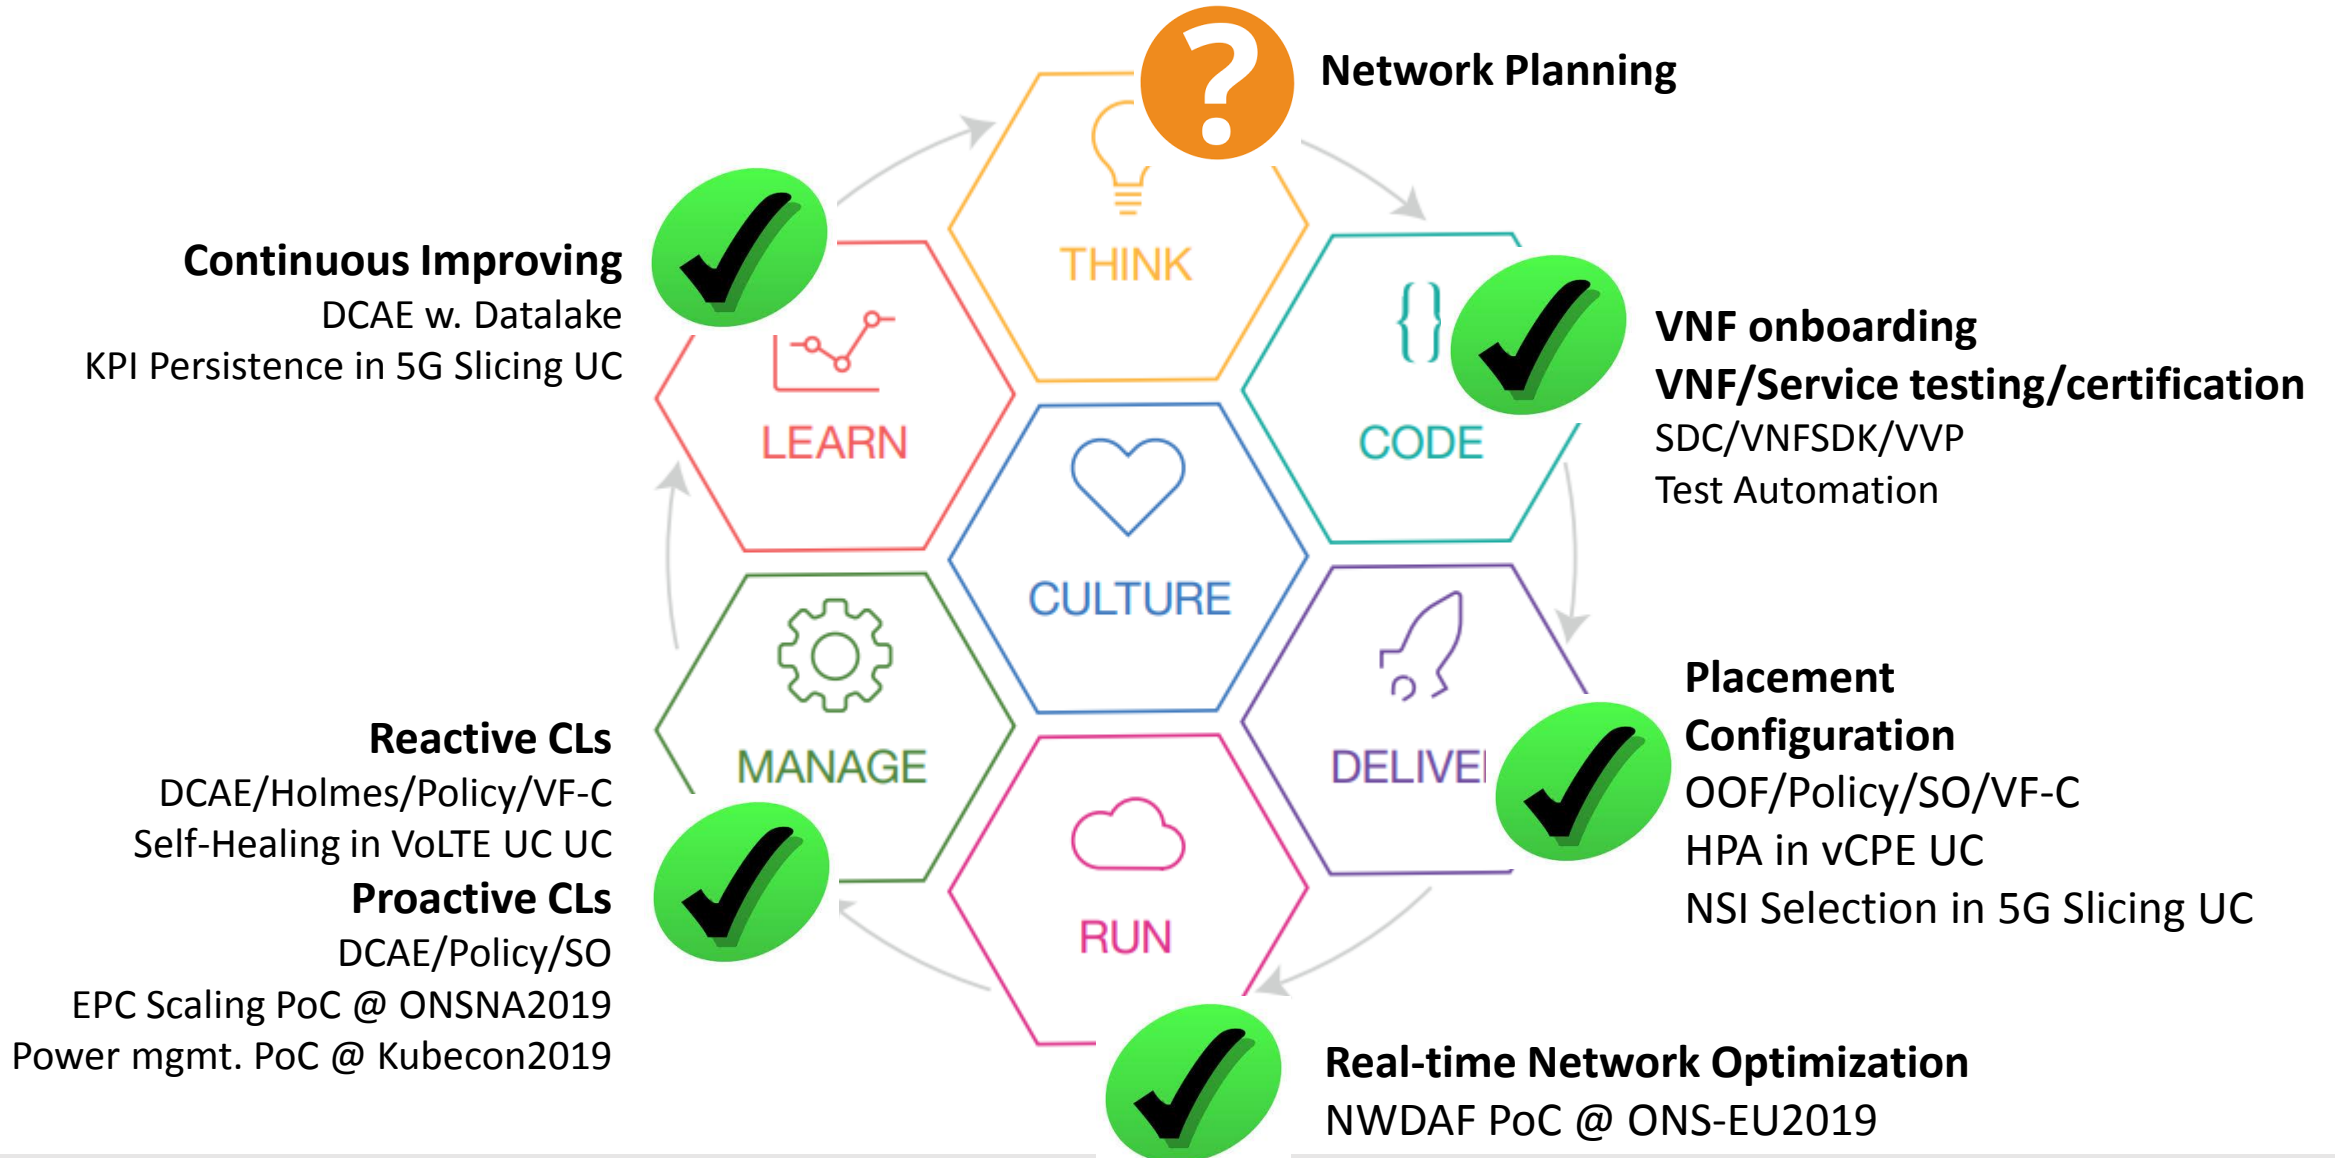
Network Planning

THINK

Continuous Improving
DCAE w. Datalake
KPI Persistence in 5G Slicing UC

LEARN

CODE

VNF onboarding
VNF/Service testing/certification
SDC/VNFSDK/VVP
Test Automation

CULTURE

MANAGE

DELIVE

Placement
Configuration
OOF/Policy/SO/VF-C
HPA in vCPE UC
NSI Selection in 5G Slicing UC

Reactive CLs
DCAE/Holmes/Policy/VF-C
Self-Healing in VoLTE UC UC
Proactive CLs
DCAE/Policy/SO
EPC Scaling PoC @ ONSNA2019
Power mgmt. PoC @ Kubecon2019

RUN

Real-time Network Optimization
NWDAF PoC @ ONS-EU2019